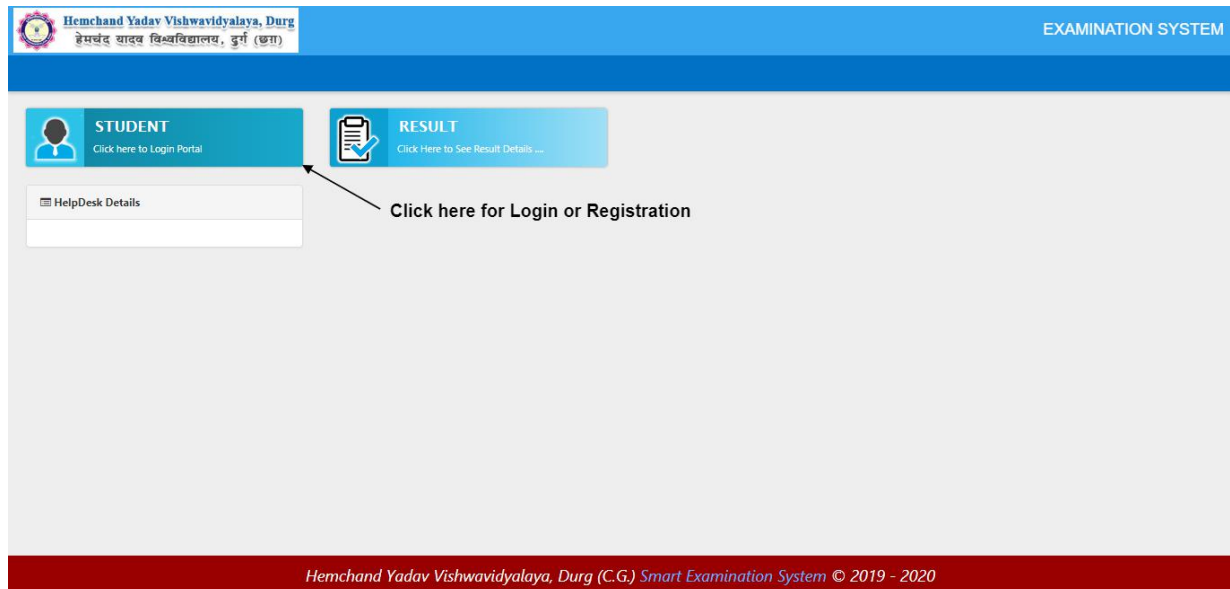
Hemchand Yadav Vishwavidyalaya, Durg
हेमचंद यादव विश्वविद्यालय, दुर्ग (छग)

EXAMINATION SYSTEM

STUDENT
Click here to Login Portal

RESULT
Click Here to See Result Details ....

HelpDesk Details

Click here for Login or Registration

Hemchand Yadav Vishwavidyalaya, Durg (C.G.) Smart Examination System © 2019 - 2020